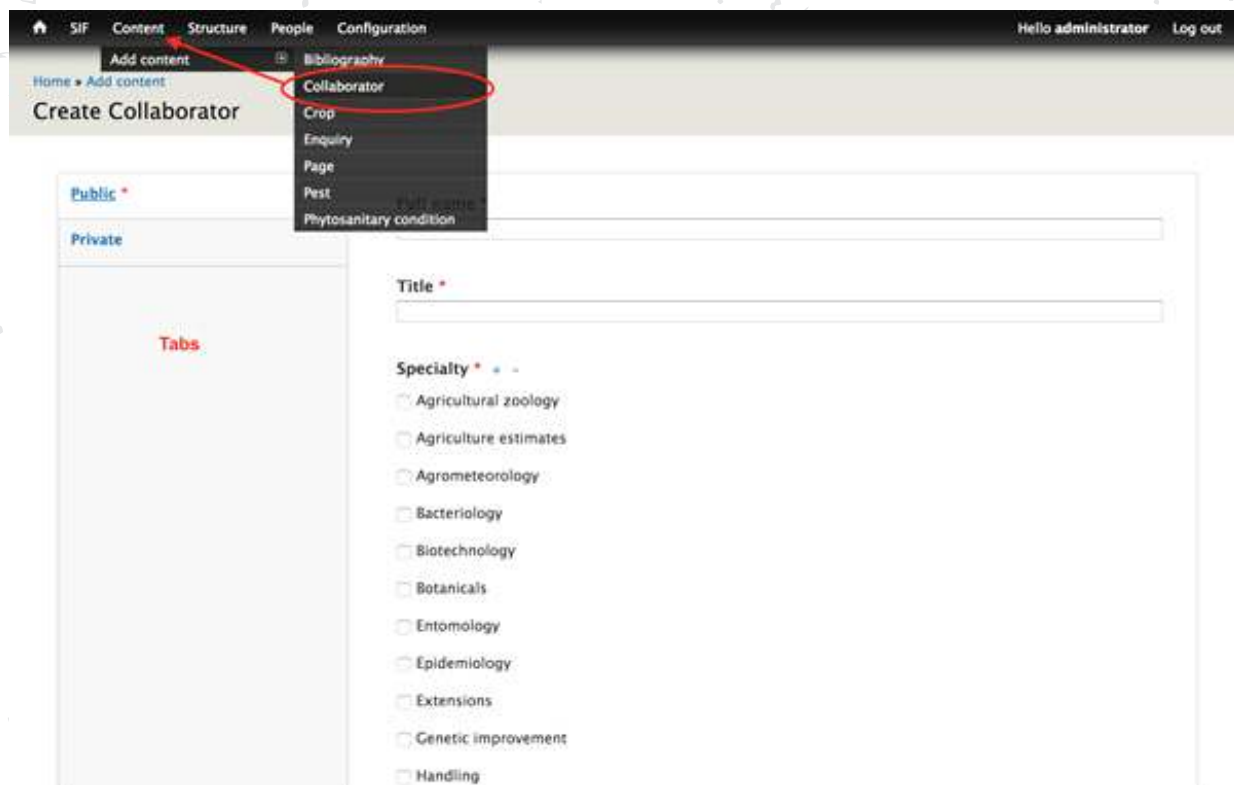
SIF Content Structure People Configuration

Hello administrator Log out

Add content

Bibliography
Collaborator
Crop
Enquiry
Page
Pest
Phytosanitary condition

Home » Add content

Create Collaborator

Public *

Private

Tabs

Full name *

Title *

Specialty * + -

Agricultural zoology

Agriculture estimates

Agrometeorology

Bacteriology

Biotechnology

Botanicals

Entomology

Epidemiology

Extensions

Genetic improvement

Handling